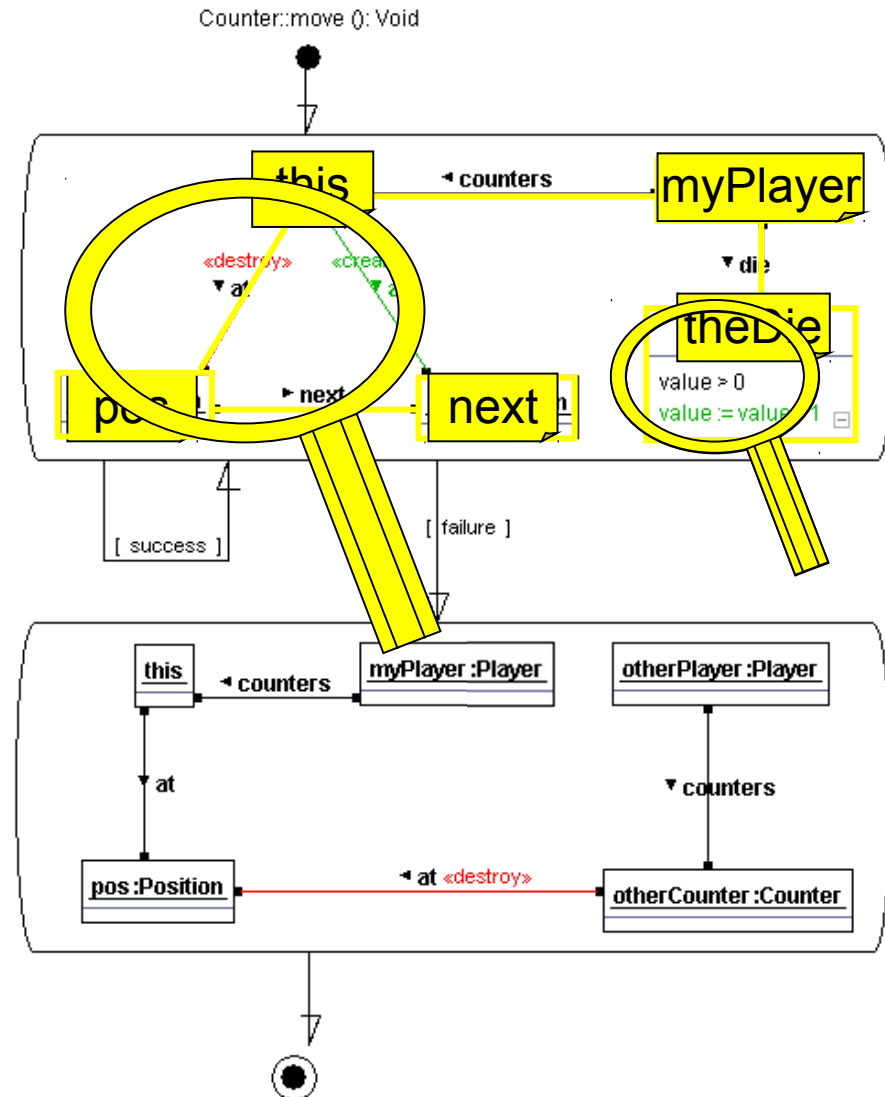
Counter::move (): Void

this
◂ counters
myPlayer
«destroy»
«crea
▾ at
▾ die
theDie
value > 0
value := value 1
pos
▸ next
next
[ success ]
[ failure ]

this
◂ counters
myPlayer :Player
otherPlayer :Player
▾ at
▾ counters
pos :Position
◂ at «destroy»
otherCounter :Counter